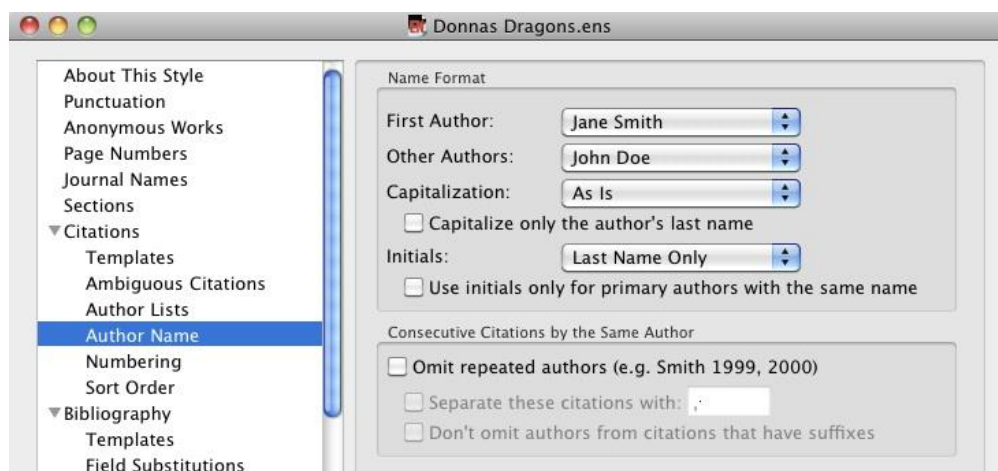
Donnas Dragons.ens

About This Style
Punctuation
Anonymous Works
Page Numbers
Journal Names
Sections
▼Citations
Templates
Ambiguous Citations
Author Lists
Author Name
Numbering
Sort Order
▼Bibliography
Templates
Field Substitutions

Name Format

First Author: Jane Smith
Other Authors: John Doe
Capitalization: As Is
Capitalize only the author's last name
Initials: Last Name Only
Use initials only for primary authors with the same name

Consecutive Citations by the Same Author

Omit repeated authors (e.g. Smith 1999, 2000)
Separate these citations with: ,
Don't omit authors from citations that have suffixes